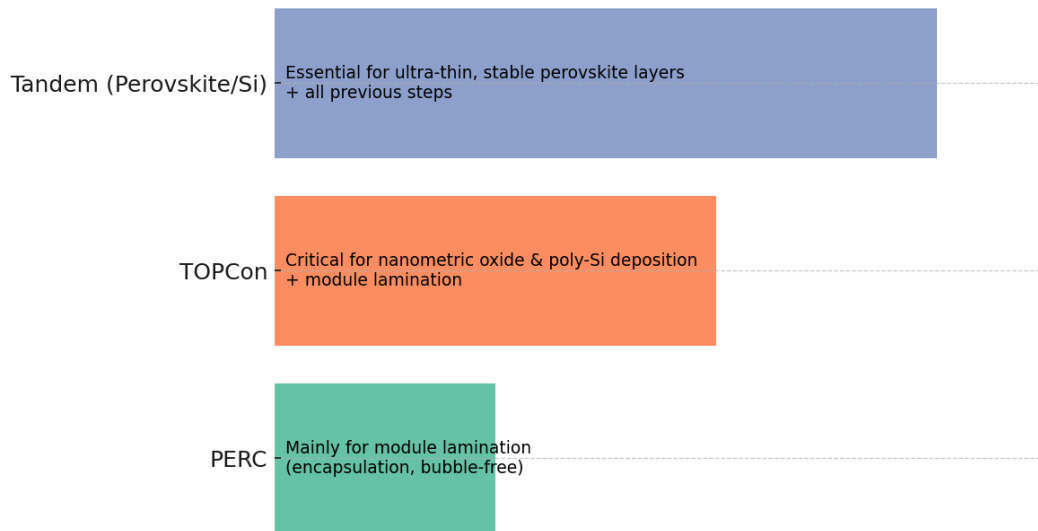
Tandem (Perovskite/Si)

Essential for ultra-thin, stable perovskite layers
+ all previous steps

TOPCon

Critical for nanometric oxide & poly-Si deposition
+ module lamination

PERC

Mainly for module lamination
(encapsulation, bubble-free)